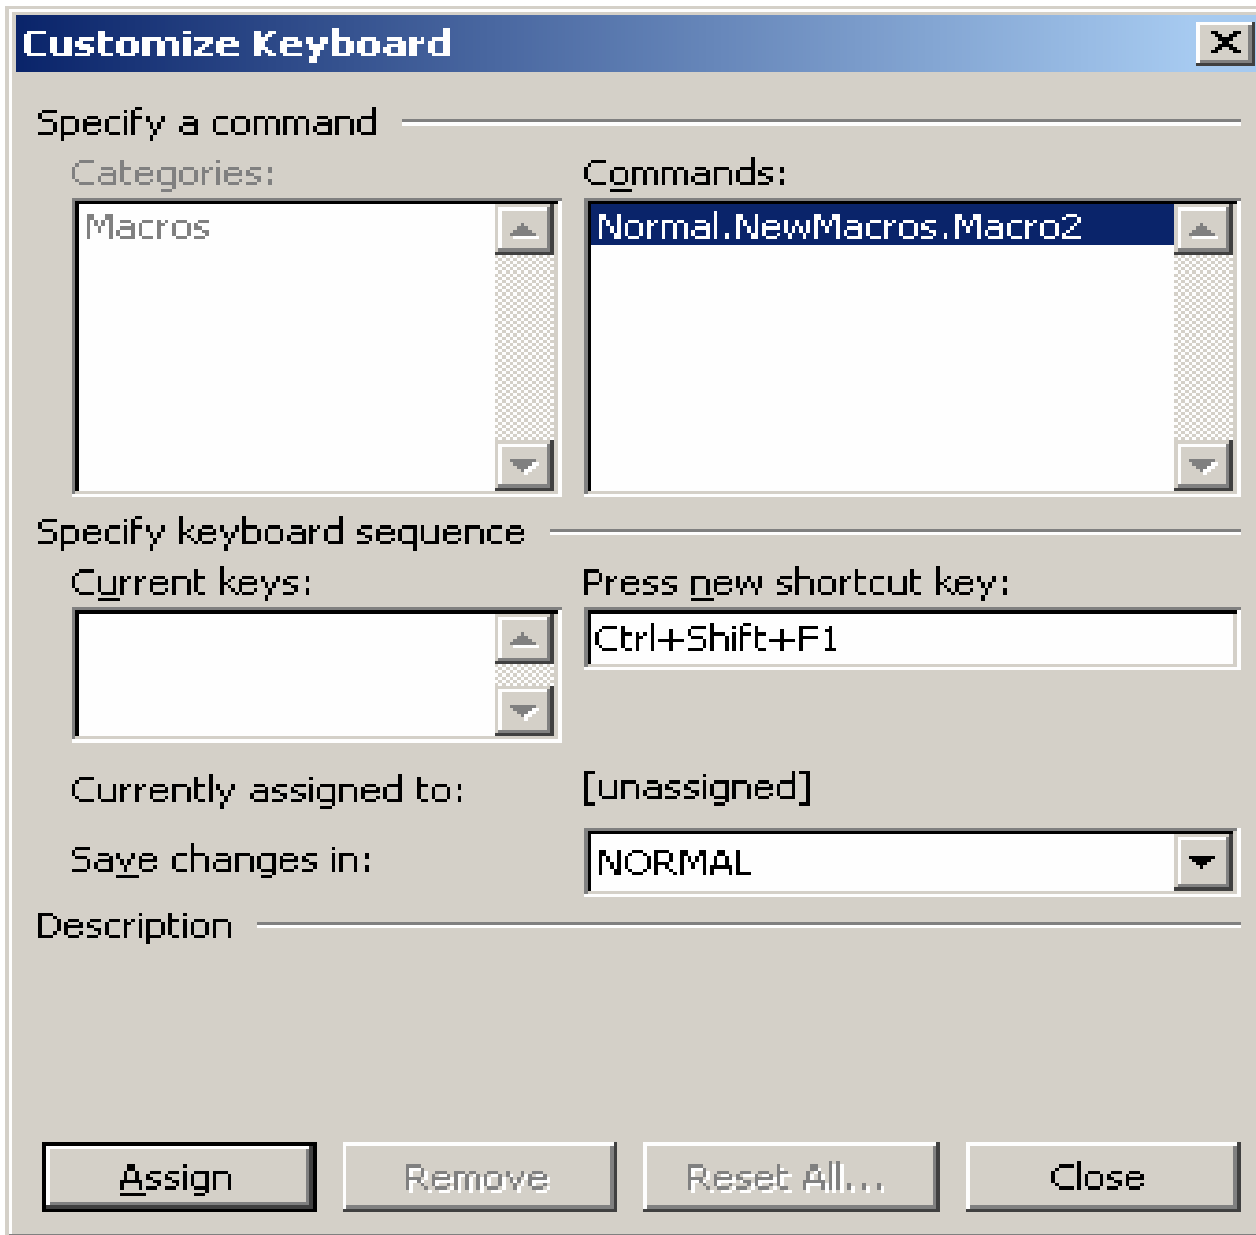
Customize Keyboard

Specify a command

Categories:

Macros

Commands:

Normal.NewMacros.Macro2

Specify keyboard sequence

Current keys:

Press new shortcut key:

Ctrl+Shift+F1

Currently assigned to:

[unassigned]

Save changes in:

NORMAL

Description

Assign

Remove

Reset All...

Close